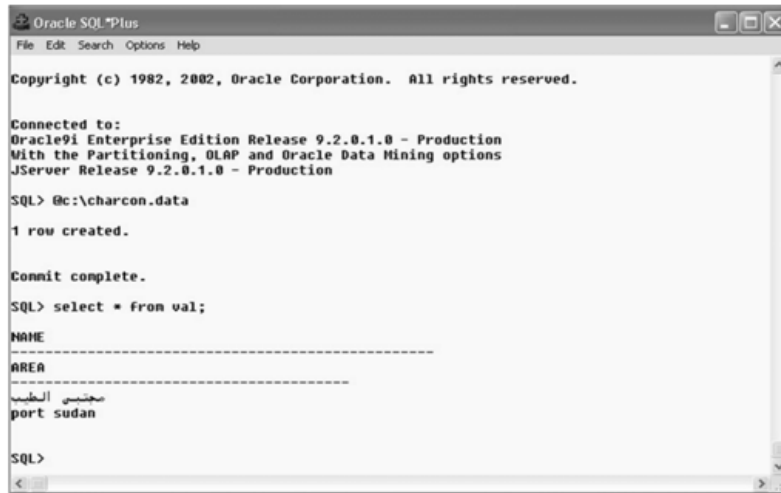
Oracle SQL*Plus

File Edit Search Options Help

Copyright (c) 1982, 2002, Oracle Corporation. All rights reserved.

Connected to:
Oracle9i Enterprise Edition Release 9.2.0.1.0 - Production
With the Partitioning, OLAP and Oracle Data Mining options
JServer Release 9.2.0.1.0 - Production

SQL> @c:\charcon.data

1 row created.

Commit complete.

SQL> select * from val;

NAME
--------------------------------------------------
AREA
----------------------------------------
مجتبى الطيب
port sudan

SQL>